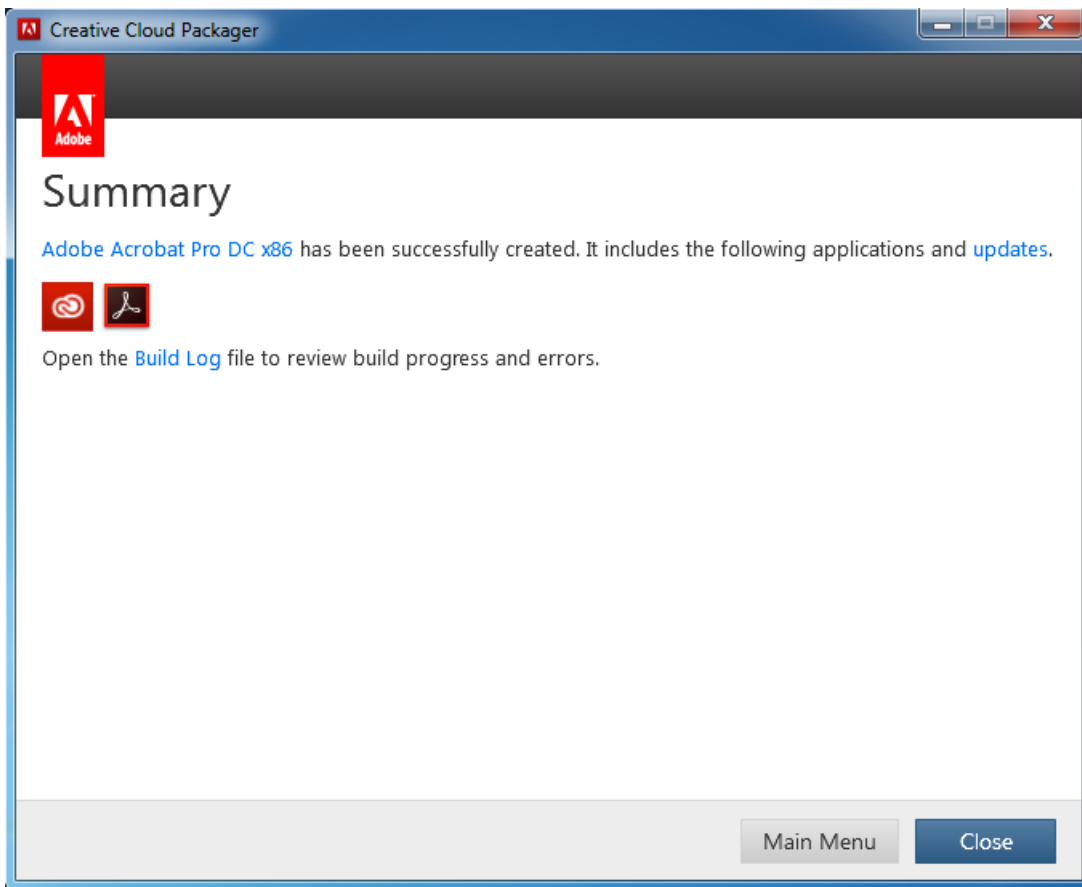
Creative Cloud Packager

Adobe

Summary

Adobe Acrobat Pro DC x86 has been successfully created. It includes the following applications and updates.

Open the Build Log file to review build progress and errors.

Main Menu

Close